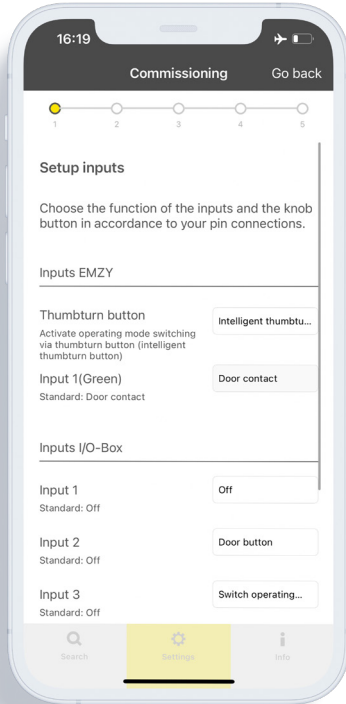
16:19

Commissioning Go back

1 2 3 4 5

Setup inputs

Choose the function of the inputs and the knob button in accordance to your pin connections.

Inputs EMZY

Thumbturn button
Activate operating mode switching via thumbturn button (intelligent thumbturn button)

Intelligent thumbtu...

Input 1(Green)
Standard: Door contact

Door contact

Inputs I/O-Box

Input 1
Standard: Off

Off

Input 2
Standard: Off

Door button

Input 3
Standard: Off

Switch operating...

Search Settings Info